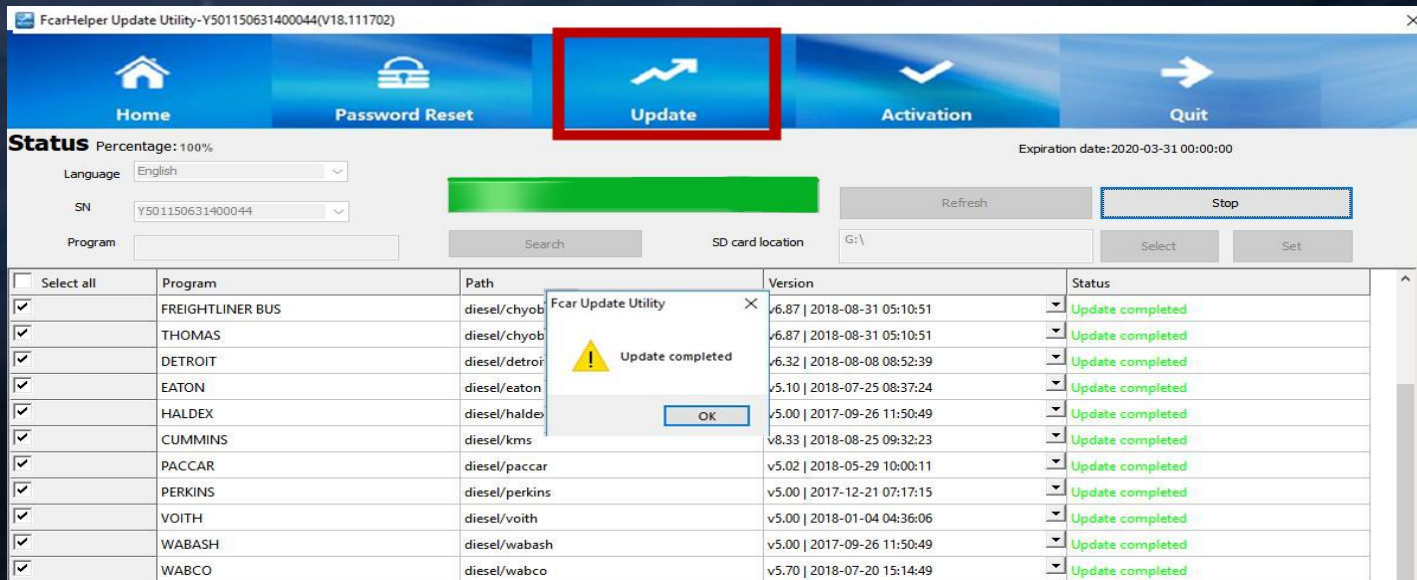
FcarHelper Update Utility-Y501150631400044(V18.111702)

Home
Password Reset
Update
Activation
Quit

Status Percentage: 100%

Expiration date:2020-03-31 00:00:00

Language English
SN Y501150631400044
Program

Refresh
Stop
Search
SD card location G:\
Select
Set

| Select all | Program | Path | Version | Status |
|---|---|---|---|---|
| ☑ | FREIGHTLINER BUS | diesel/chyob | v6.87 \| 2018-08-31 05:10:51 | Update completed |
| ☑ | THOMAS | diesel/chyob | v6.87 \| 2018-08-31 05:10:51 | Update completed |
| ☑ | DETROIT | diesel/detroi | v6.32 \| 2018-08-08 08:52:39 | Update completed |
| ☑ | EATON | diesel/eaton | v5.10 \| 2018-07-25 08:37:24 | Update completed |
| ☑ | HALDEX | diesel/haldex | v5.00 \| 2017-09-26 11:50:49 | Update completed |
| ☑ | CUMMINS | diesel/kms | v8.33 \| 2018-08-25 09:32:23 | Update completed |
| ☑ | PACCAR | diesel/paccar | v5.02 \| 2018-05-29 10:00:11 | Update completed |
| ☑ | PERKINS | diesel/perkins | v5.00 \| 2017-12-21 07:17:15 | Update completed |
| ☑ | VOITH | diesel/voith | v5.00 \| 2018-01-04 04:36:06 | Update completed |
| ☑ | WABASH | diesel/wabash | v5.00 \| 2017-09-26 11:50:49 | Update completed |
| ☑ | WABCO | diesel/wabco | v5.70 \| 2018-07-20 15:14:49 | Update completed |

Fcar Update Utility
Update completed
OK